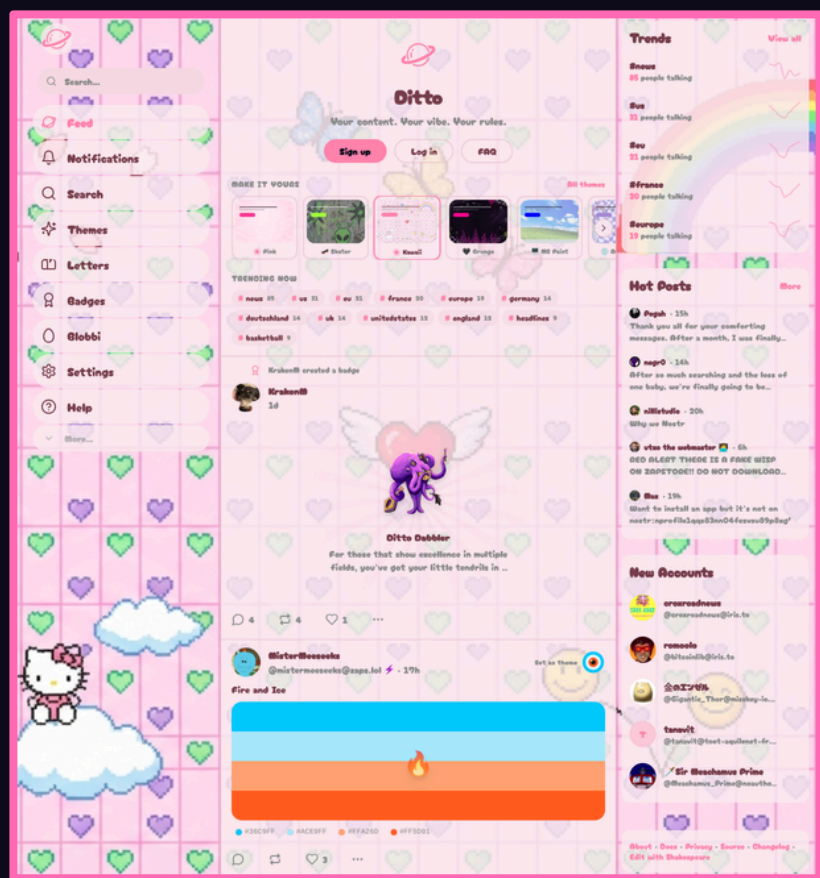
Search...

Feed
Notifications
Search
Themes
Letters
Badges
Blobbi
Settings
Help
More...

Ditto
Your content. Your vibe. Your rules.
Sign up
Log in
FAQ

MAKE IT YOURS
All themes
Pink
Skater
Kawaii
Grunge
MS Paint

TRENDING NOW
news 85
us 31
eu 31
france 20
europe 19
germany 14
deutschland 14
uk 14
unitedstates 13
england 12
headlines 9
basketball 9

KrakenM created a badge
KrakenM
1d

Ditto Dabbler
For those that show excellence in multiple fields, you've got your little tendrils in ...

4
4
1
...

MisterMeeseeks
@mistermeeseeks@zaps.lol · 17h
Set as theme
Fire and Ice
#35C5FF
#ACE5FF
#FFA260
#FF5D01
3
...

Trends
View all
#news
85 people talking
#us
31 people talking
#eu
31 people talking
#france
20 people talking
#europe
19 people talking

Hot Posts
More
Pepsh · 15h
Thank you all for your comforting messages. After a month, I was finally...
negr0 · 14h
After so much searching and the loss of one baby, we're finally going to be...
nillstudio · 20h
Why we Nostr
vtex the webmaster · 6h
RED ALERT THERE IS A FAKE WISP ON ZAPSTORE!! DO NOT DOWNLOAD...
Mos · 15h
Want to install an app but it's not on nostr:nprofile1qqs83nn04fezvsu09p8eg'

New Accounts
crossroadnews
@crossroadnews@iris.to
romcolo
@bitcoinlib@iris.to
全のエンゼル
@Gigantic_Thor@misskey-io...
tanavit
@tanavit@toot-aquilenet-fr...
Sir Meachamus Prime
@Meachamus_Prime@neuvthe...

About · Docs · Privacy · Source · Changelog · Edit with Shakespeare